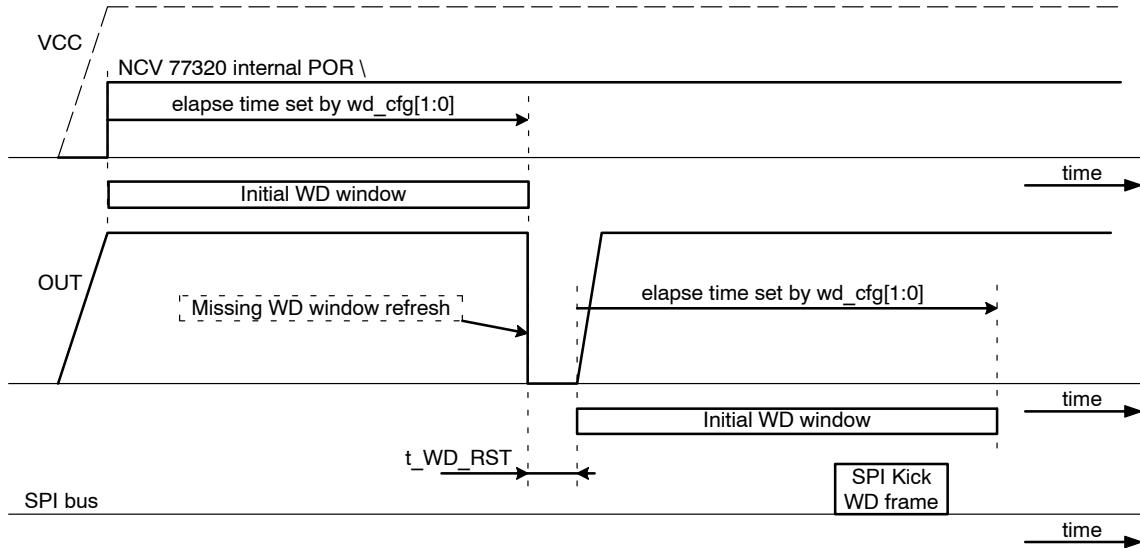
VCC

NCV 77320 internal POR \

elapse time set by wd_cfg[1:0]

time

Initial WD window

OUT

Missing WD window refresh

elapse time set by wd_cfg[1:0]

time

Initial WD window

t_WD_RST

SPI Kick WD frame

SPI bus

time